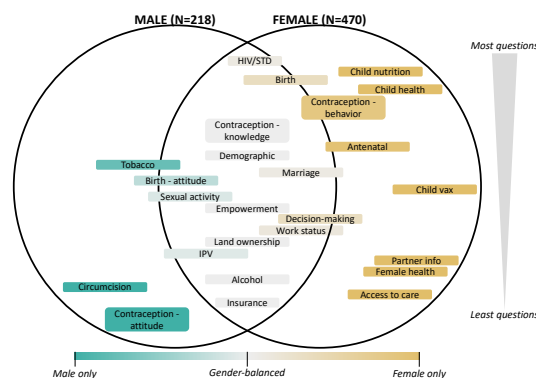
MALE (N=218)

FEMALE (N=470)

Most questions

HIV/STD

Birth

Child nutrition

Child health

Contraception - behavior

Contraception - knowledge

Demographic

Antenatal

Tobacco

Marriage

Birth - attitude

Child vax

Sexual activity

Empowerment

Decision-making

Work status

Land ownership

IPV

Partner info

Female health

Circumcision

Alcohol

Access to care

Insurance

Contraception - attitude

Least questions

Male only

Gender-balanced

Female only